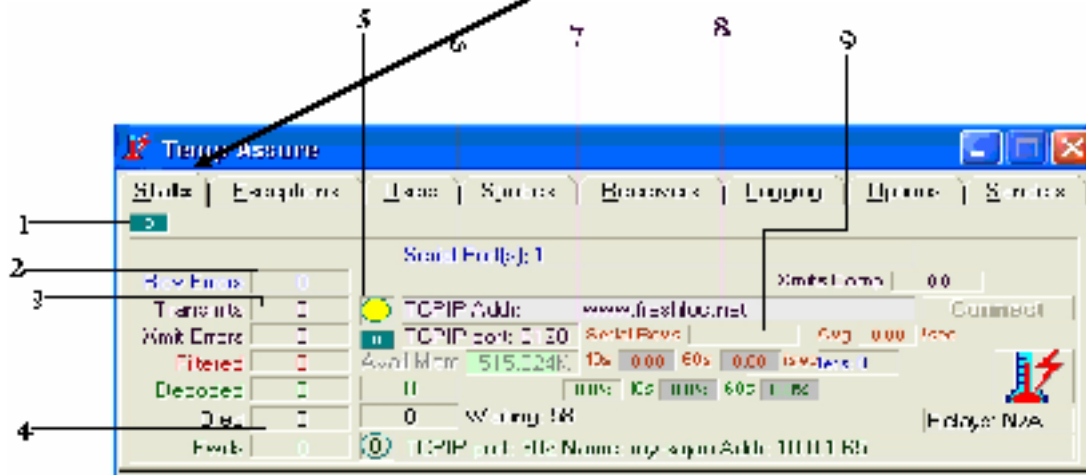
5
6
7
8
9
Temp Assure
Status | Exceptions | Data | Sources | Broadcasts | Logging | Options | Services
1
2
3
4
Serial Port(s): 1
Xmits Errors 0.0
Rcv Errors 0
Transmits 0
TCP/IP Addr: www.freshloc.net
Connect
Xmit Errors 0
TCP/IP port: 3130
Serial Rcvd
Avg 0.00 /sec
Filtered 0
Avail Mem 515,224K
10s 0.00 60s 0.00 items/sec 1
Disposed 0
0
100% 10s 100% 60s 1 %
Died 0
0
Waiting 58
Employer N/A
Fwds 0
(0)
TCP/IP Lcl Host Name: my-computer Addr: 10.0.1.65